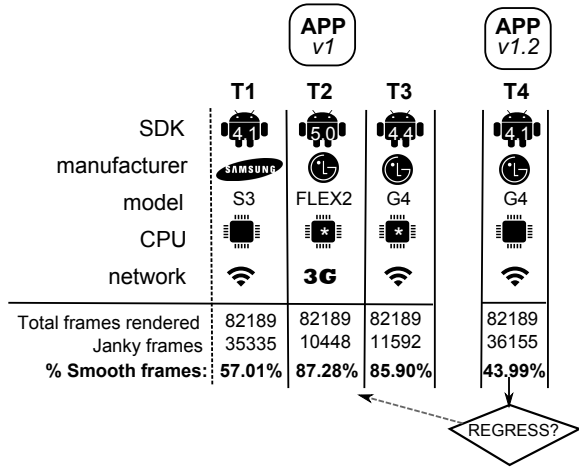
APP
v1

APP
v1.2

| | T1 | T2 | T3 | T4 |
|---|---|---|---|---|
| SDK | 4.1 | 5.0 | 4.4 | 4.1 |
| manufacturer | SAMSUNG | | | |
| model | S3 | FLEX2 | G4 | G4 |
| CPU | | | | |
| network | | 3G | | |
| Total frames rendered | 82189 | 82189 | 82189 | 82189 |
| Janky frames | 35335 | 10448 | 11592 | 36155 |
| **% Smooth frames:** | **57.01%** | **87.28%** | **85.90%** | **43.99%** |

REGRESS?